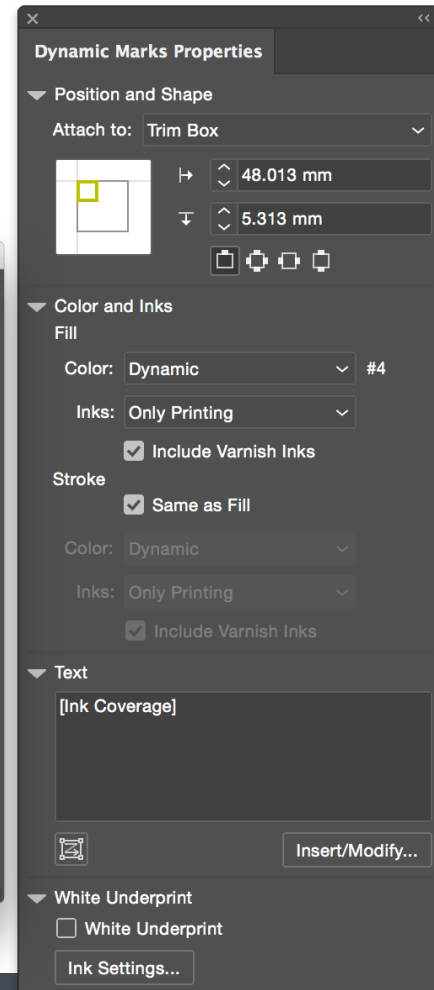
Dynamic Marks Properties

Position and Shape

Attach to: Trim Box

48.013 mm

5.313 mm

Color and Inks

Fill

Color: Dynamic #4

Inks: Only Printing

Include Varnish Inks

Stroke

Same as Fill

Color: Dynamic

Inks: Only Printing

Include Varnish Inks

Text

[Ink Coverage]

Insert/Modify...

White Underprint

White Underprint

Ink Settings...